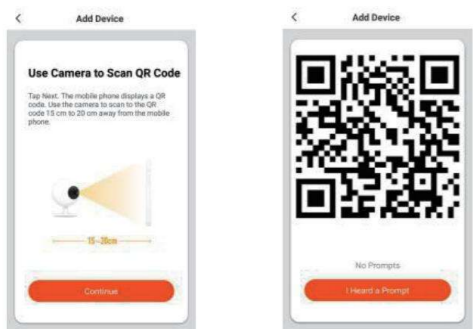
<

Add Device

Use Camera to Scan QR Code

Tap Next. The mobile phone displays a QR code. Use the camera to scan to the QR code 15 cm to 20 cm away from the mobile phone.

15~20cm

Continue

<

Add Device

No Prompts

I Heard a Prompt